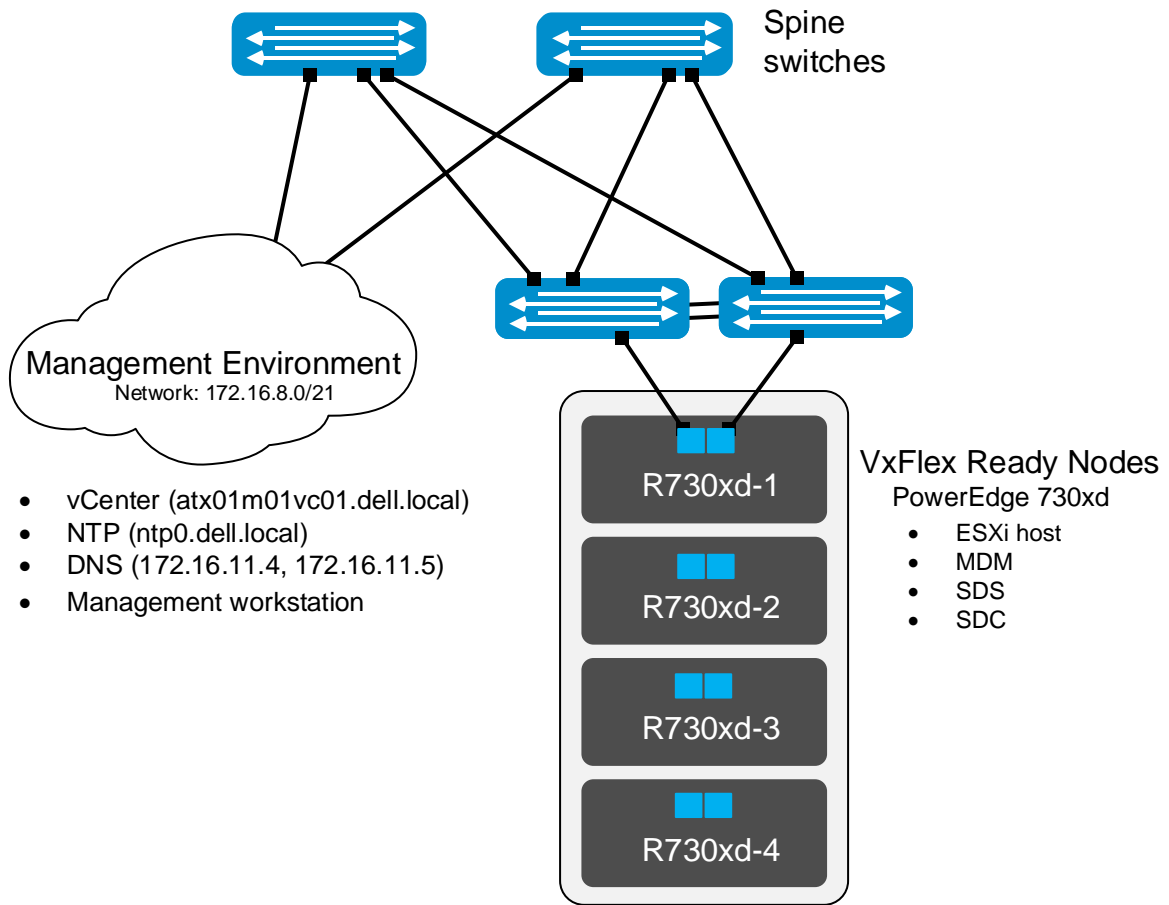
Spine switches

Management Environment
Network: 172.16.8.0/21

- vCenter (atx01m01vc01.dell.local)
- NTP (ntp0.dell.local)
- DNS (172.16.11.4, 172.16.11.5)
- Management workstation

R730xd-1

R730xd-2

R730xd-3

R730xd-4

VxFlex Ready Nodes
PowerEdge 730xd

- ESXi host
- MDM
- SDS
- SDC